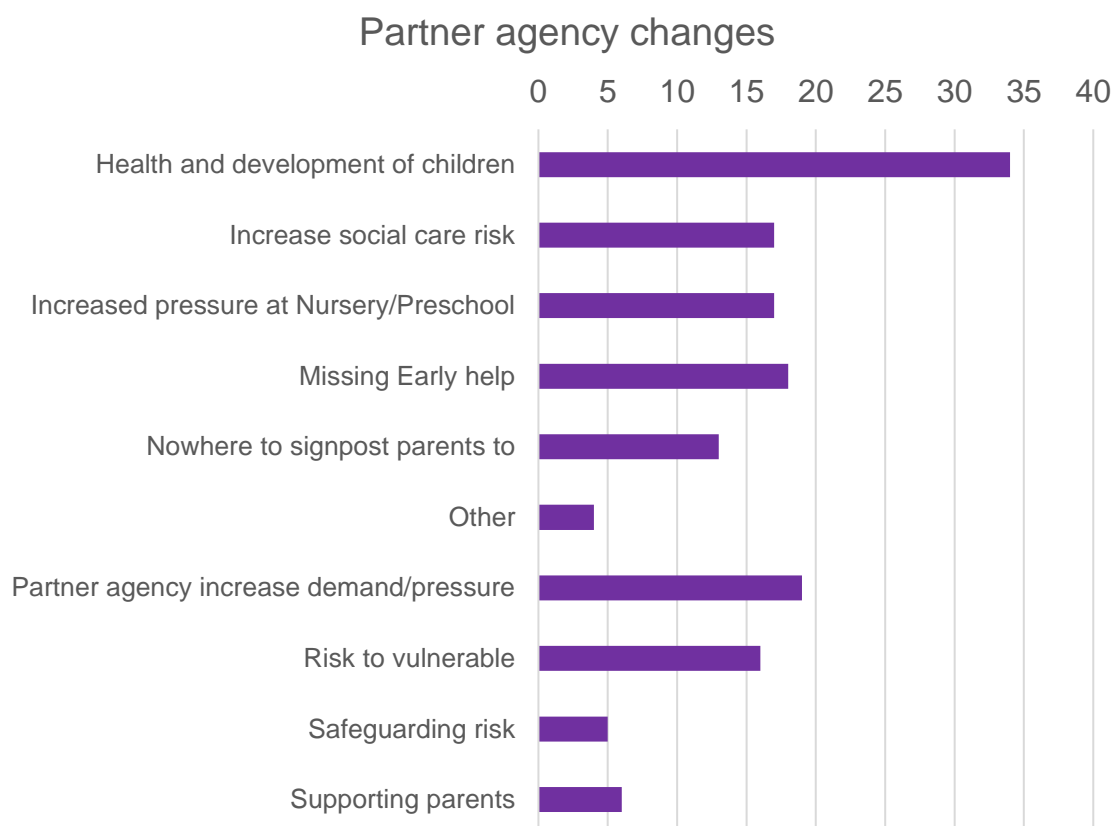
Partner agency changes

0 5 10 15 20 25 30 35 40

Health and development of children
Increase social care risk
Increased pressure at Nursery/Preschool
Missing Early help
Nowhere to signpost parents to
Other
Partner agency increase demand/pressure
Risk to vulnerable
Safeguarding risk
Supporting parents